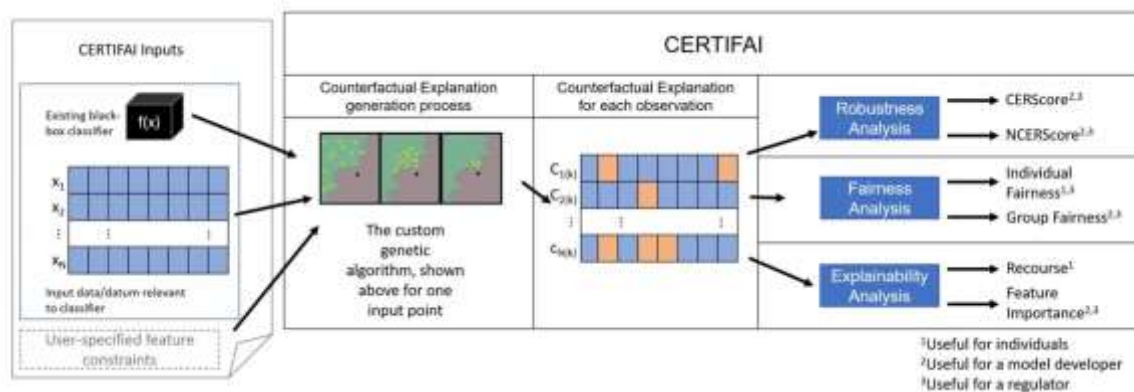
CERTIFAI Inputs

Existing black-box classifier

f(x)

$x_1$
$x_2$
⋮
$x_n$

Input data/datum relevant to classifier

User-specified feature constraints

CERTIFAI

Counterfactual Explanation generation process

The custom genetic algorithm, shown above for one input point

Counterfactual Explanation for each observation

$c_{1(k)}$
$c_{2(k)}$
⋮
$c_{N(k)}$

Robustness Analysis

CERScore$^{2,3}$

NCERScore$^{2,3}$

Fairness Analysis

Individual Fairness$^{1,3}$

Group Fairness$^{2,3}$

Explainability Analysis

Recourse$^1$

Feature Importance$^{2,3}$

$^1$Useful for individuals
$^2$Useful for a model developer
$^3$Useful for a regulator